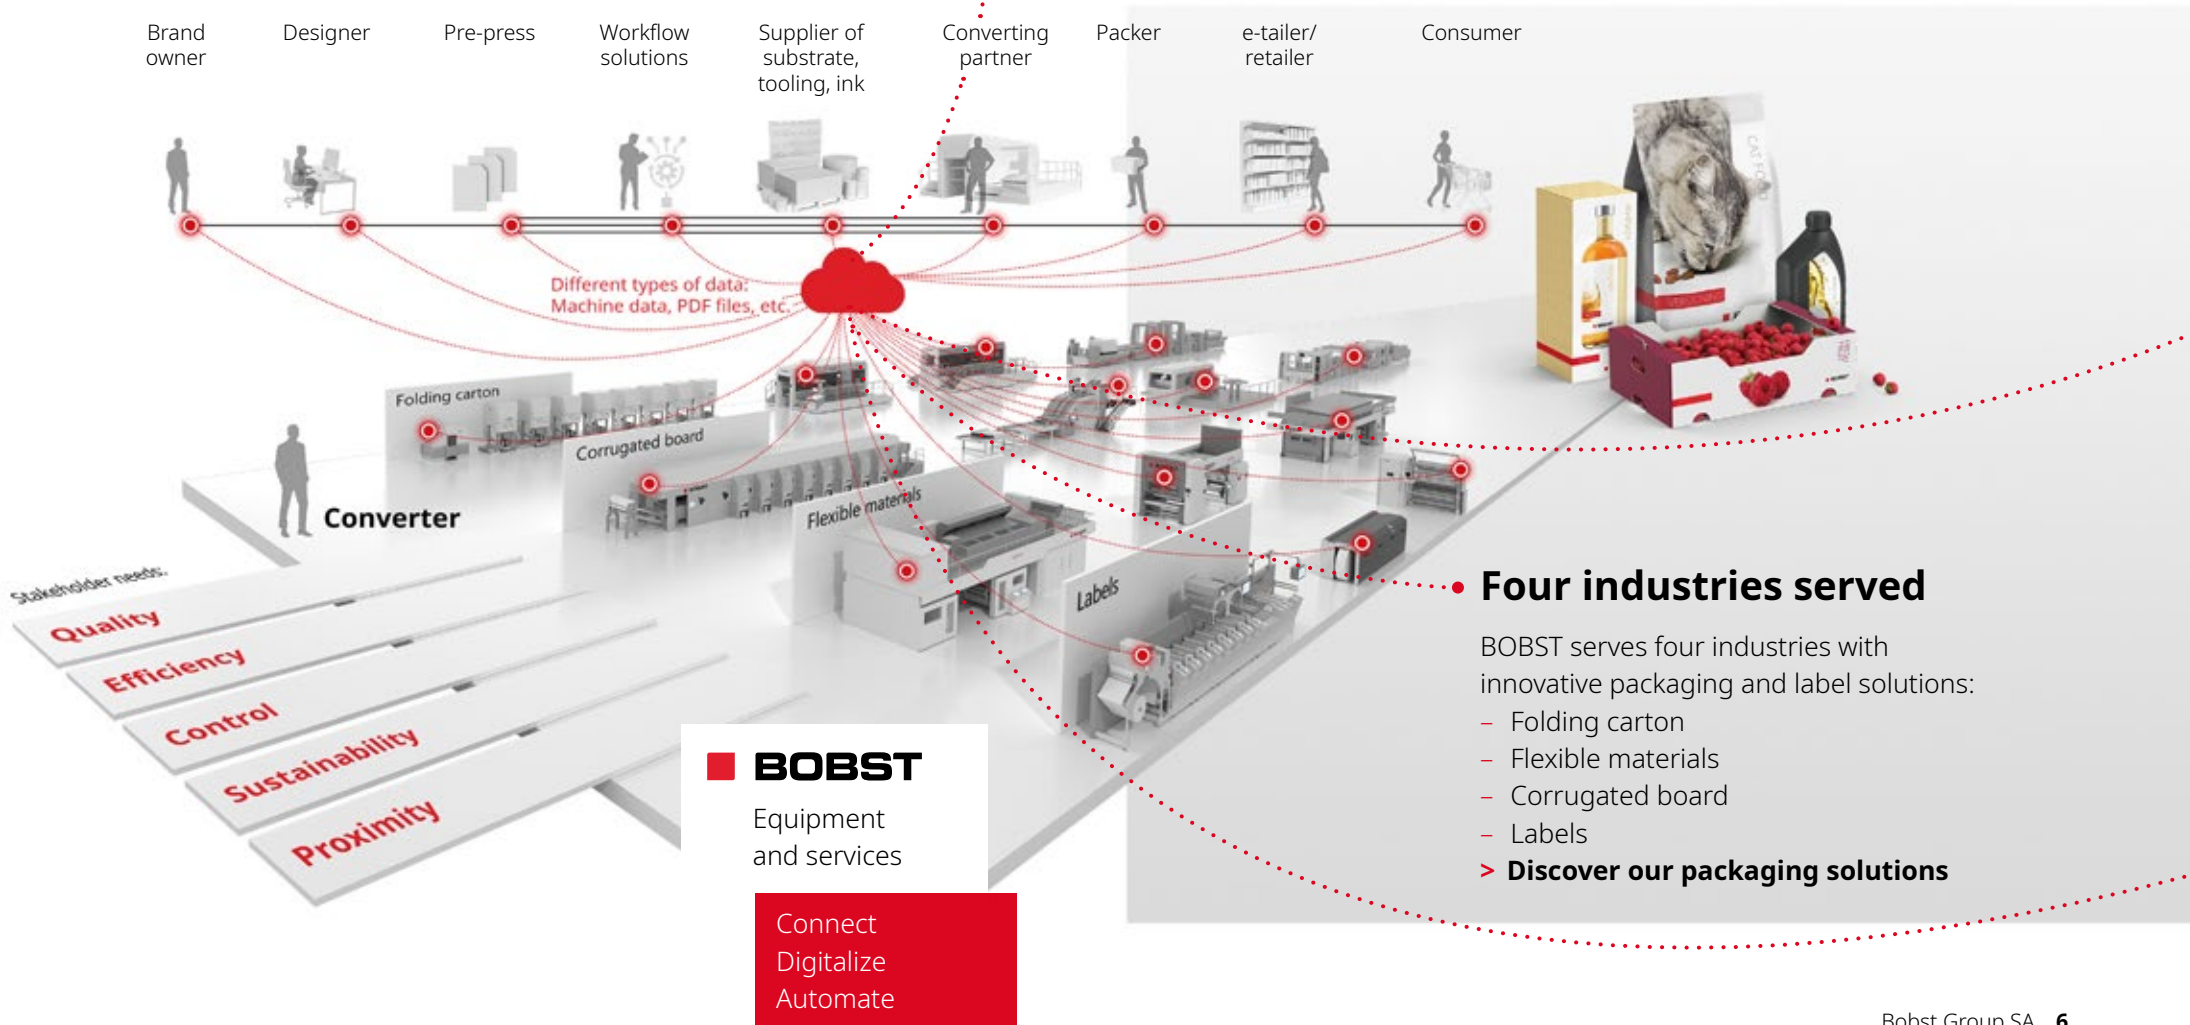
Brand owner

Designer

Pre-press

Workflow solutions

Supplier of substrate, tooling, ink

Converting partner

Packer

e-tailer/ retailer

Consumer

Different types of data: Machine data, PDF files, etc.

Folding carton

Corrugated board

Flexible materials

Labels

Converter

Stakeholder needs:

Quality

Efficiency

Control

Sustainability

Proximity

BOBST

Equipment and services

Connect
Digitalize
Automate

Four industries served

BOBST serves four industries with innovative packaging and label solutions:
– Folding carton
– Flexible materials
– Corrugated board
– Labels
> Discover our packaging solutions

Bobst Group SA 6